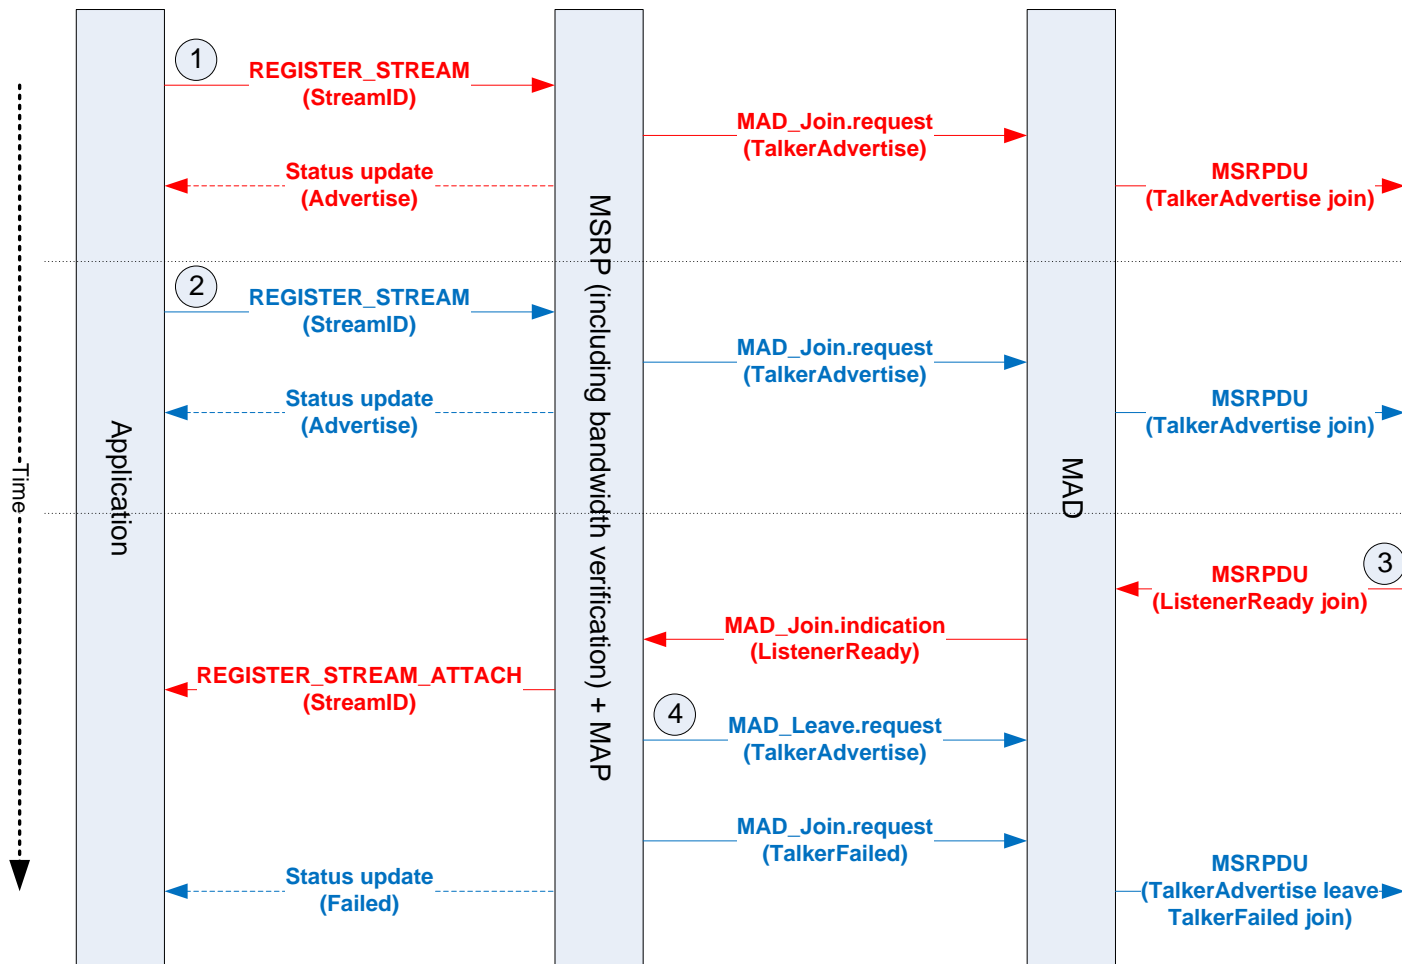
Time

Application

MSRP (including bandwidth verification) + MAP

MAD

1

REGISTER_STREAM (StreamID)

MAD_Join.request (TalkerAdvertise)

Status update (Advertise)

MSRPDU (TalkerAdvertise join)

2

REGISTER_STREAM (StreamID)

MAD_Join.request (TalkerAdvertise)

Status update (Advertise)

MSRPDU (TalkerAdvertise join)

3

MSRPDU (ListenerReady join)

MAD_Join.indication (ListenerReady)

REGISTER_STREAM_ATTACH (StreamID)

4

MAD_Leave.request (TalkerAdvertise)

MAD_Join.request (TalkerFailed)

Status update (Failed)

MSRPDU (TalkerAdvertise leave TalkerFailed join)